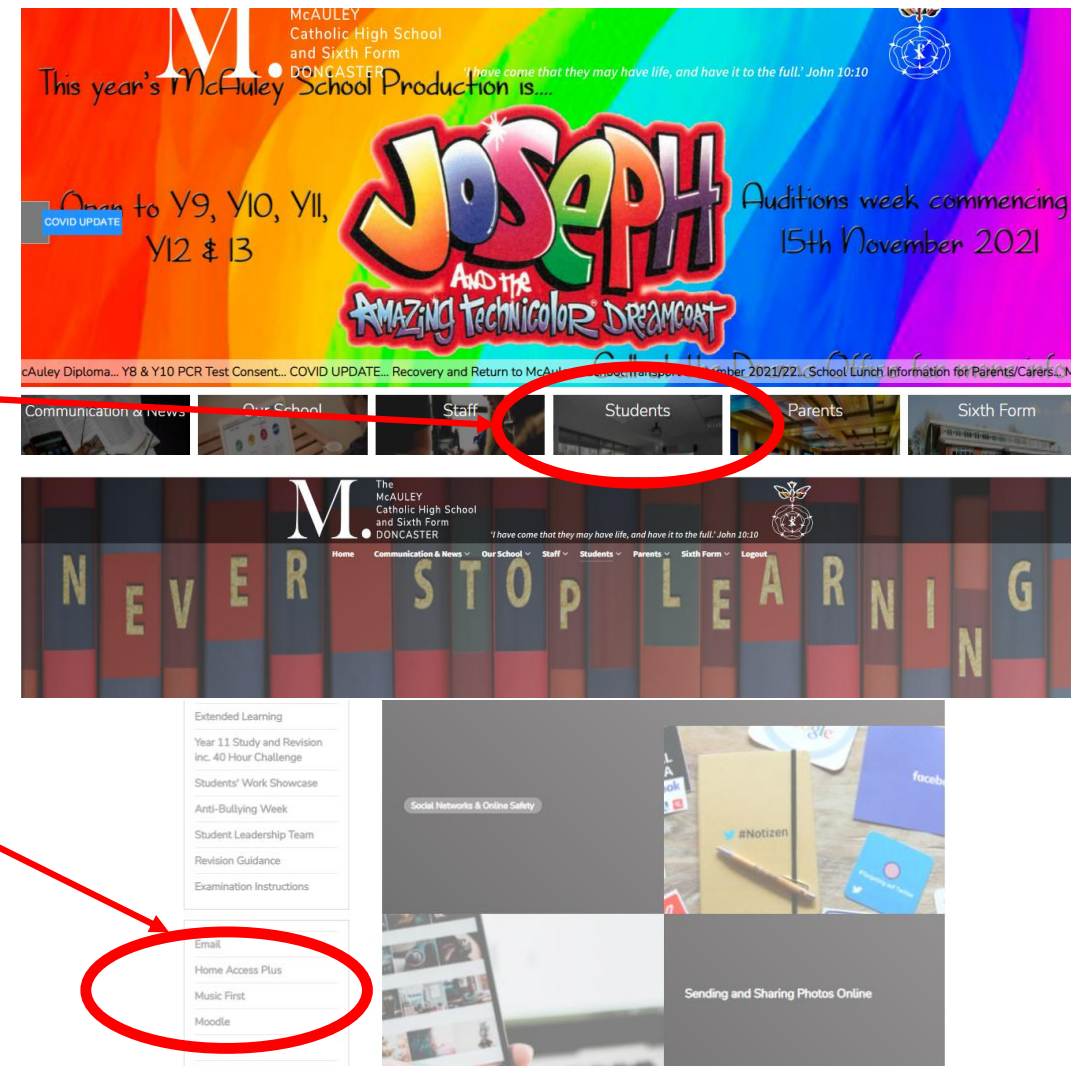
M. McAULEY Catholic High School and Sixth Form DONCASTER

'I have come that they may have life, and have it to the full.' John 10:10

This year's McAuley School Production is....

Open to Y9, Y10, Y11, Y12 & 13

COVID UPDATE

JOSEPH AND THE AMAZING TECHNICOLOR DREAMCOAT

Auditions week commencing 15th November 2021

cAuley Diploma... Y8 & Y10 PCR Test Consent... COVID UPDATE... Recovery and Return to McAul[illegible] School Transport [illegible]mber 2021/22... School Lunch Information for Parents/Carers... N

Communication & News | Our School | Staff | Students | Parents | Sixth Form

M. The McAULEY Catholic High School and Sixth Form DONCASTER

'I have come that they may have life, and have it to the full.' John 10:10

Home | Communication & News | Our School | Staff | Students | Parents | Sixth Form | Logout

NEVER STOP LEARNING

Extended Learning
Year 11 Study and Revision inc. 40 Hour Challenge
Students' Work Showcase
Anti-Bullying Week
Student Leadership Team
Revision Guidance
Examination Instructions

Email
Home Access Plus
Music First
Moodle

Social Networks & Online Safety

#Notizen

facebo

Sending and Sharing Photos Online